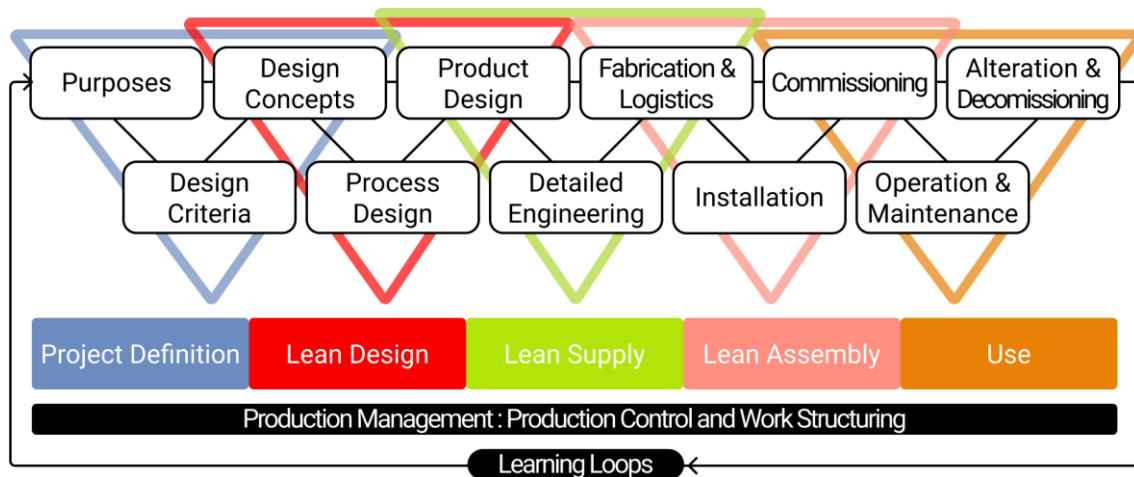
Purposes

Design Concepts

Product Design

Fabrication & Logistics

Commissioning

Alteration & Decomissioning

Design Criteria

Process Design

Detailed Engineering

Installation

Operation & Maintenance

Project Definition

Lean Design

Lean Supply

Lean Assembly

Use

Production Management : Production Control and Work Structuring

Learning Loops